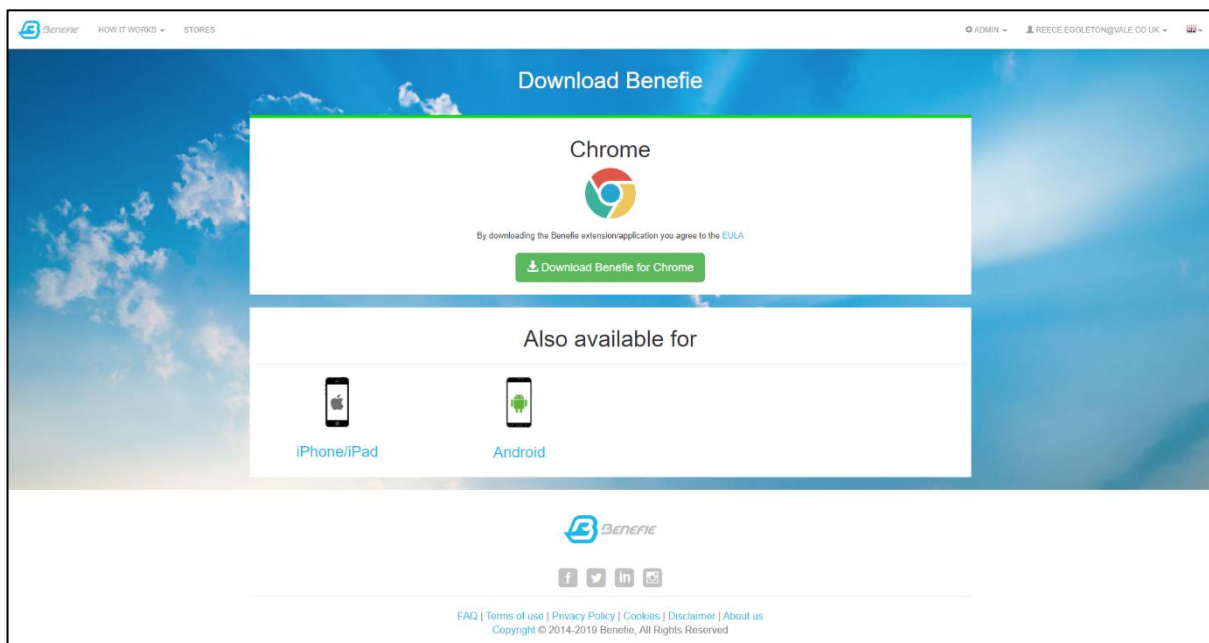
Benefie HOW IT WORKS STORES ADMIN REECE.EGGLETON@VALE.CO.UK

Download Benefie

Chrome

By downloading the Benefie extension/application you agree to the EULA

Download Benefie for Chrome

Also available for

iPhone/iPad

Android

Benefie

FAQ | Terms of use | Privacy Policy | Cookies | Disclaimer | About us
Copyright © 2014-2019 Benefie, All Rights Reserved